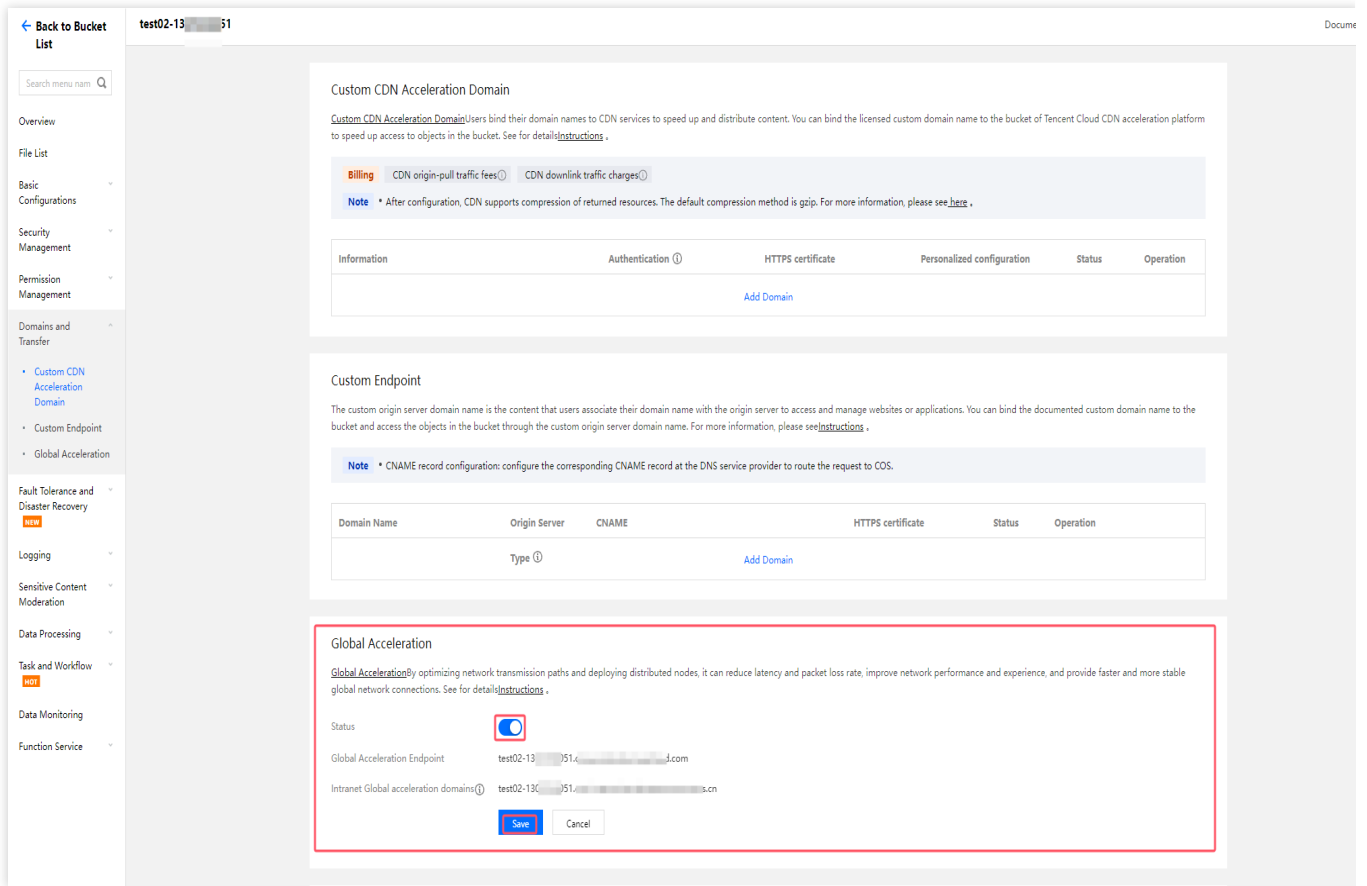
← Back to Bucket List

test02-13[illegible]51

Docume

Search menu nam

Overview

File List

Basic Configurations

Security Management

Permission Management

Domains and Transfer

• Custom CDN Acceleration Domain

• Custom Endpoint

• Global Acceleration

Fault Tolerance and Disaster Recovery NEW

Logging

Sensitive Content Moderation

Data Processing

Task and Workflow HOT

Data Monitoring

Function Service

Custom CDN Acceleration Domain

Custom CDN Acceleration DomainUsers bind their domain names to CDN services to speed up and distribute content. You can bind the licensed custom domain name to the bucket of Tencent Cloud CDN acceleration platform to speed up access to objects in the bucket. See for detailsInstructions .

Billing CDN origin-pull traffic fees CDN downlink traffic charges

Note • After configuration, CDN supports compression of returned resources. The default compression method is gzip. For more information, please see here .

| Information | Authentication | HTTPS certificate | Personalized configuration | Status | Operation |
|---|---|---|---|---|---|
| | | Add Domain | | | |

Custom Endpoint

The custom origin server domain name is the content that users associate their domain name with the origin server to access and manage websites or applications. You can bind the documented custom domain name to the bucket and access the objects in the bucket through the custom origin server domain name. For more information, please seeInstructions .

Note • CNAME record configuration: configure the corresponding CNAME record at the DNS service provider to route the request to COS.

| Domain Name | Origin Server Type | CNAME | HTTPS certificate | Status | Operation |
|---|---|---|---|---|---|
| | | Add Domain | | | |

Global Acceleration

Global AccelerationBy optimizing network transmission paths and deploying distributed nodes, it can reduce latency and packet loss rate, improve network performance and experience, and provide faster and more stable global network connections. See for detailsInstructions .

Status

Global Acceleration Endpoint test02-13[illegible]51.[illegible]d.com

Intranet Global acceleration domains test02-13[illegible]51.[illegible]s.cn

Save Cancel